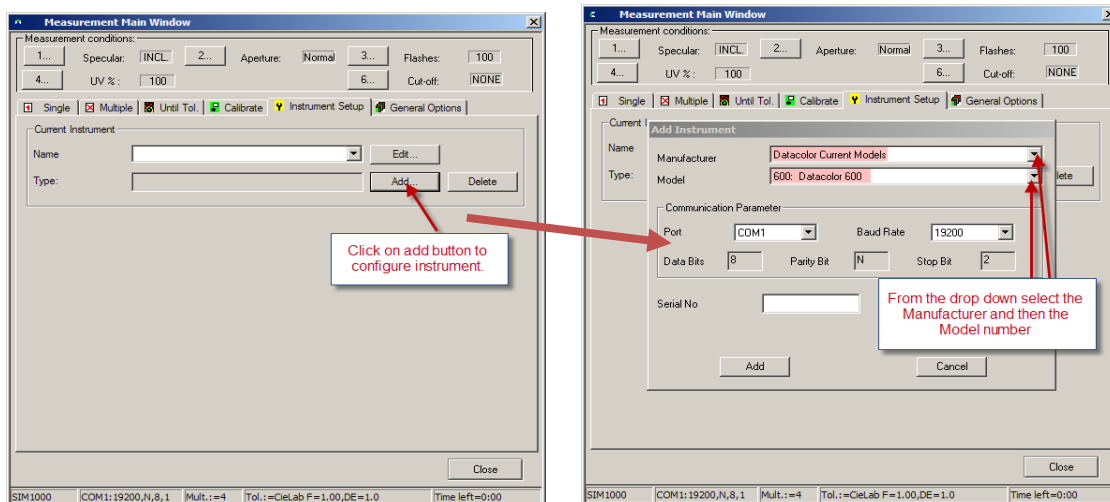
Measurement Main Window

Measurement conditions:

1... Specular: INCL. 2... Aperture: Normal 3... Flashes: 100

4... UV % : 100 6... Cut-off: NONE

Single | Multiple | Until Tol. | Calibrate | Instrument Setup | General Options

Current Instrument

Name Edit...

Type: Add... Delete

Click on add button to configure instrument.

Close

SIM1000 | COM1:19200,N,8,1 | Mult.:=4 | Tol.:=CieLab F=1.00,DE=1.0 | Time left=0:00

Measurement Main Window

Measurement conditions:

1... Specular: INCL. 2... Aperture: Normal 3... Flashes: 100

4... UV % : 100 6... Cut-off: NONE

Single | Multiple | Until Tol. | Calibrate | Instrument Setup | General Options

Current

Name

Type: lete

Add Instrument

Manufacturer Datacolor Current Models

Model 600: Datacolor 600

Communication Parameter

Port COM1 Baud Rate 19200

Data Bits 8 Parity Bit N Stop Bit 2

Serial No

From the drop down select the Manufacturer and then the Model number

Add Cancel

Close

SIM1000 | COM1:19200,N,8,1 | Mult.:=4 | Tol.:=CieLab F=1.00,DE=1.0 | Time left=0:00